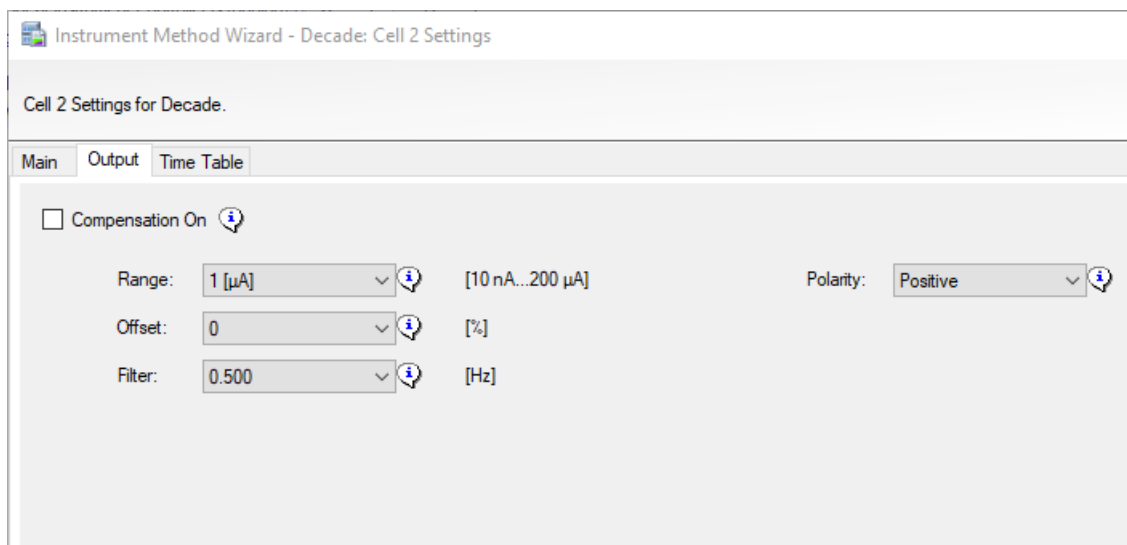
Instrument Method Wizard - Decade: Cell 2 Settings

Cell 2 Settings for Decade.

Main | Output | Time Table

Compensation On

Range: 1 [µA] [10 nA...200 µA]

Polarity: Positive

Offset: 0 [%]

Filter: 0.500 [Hz]